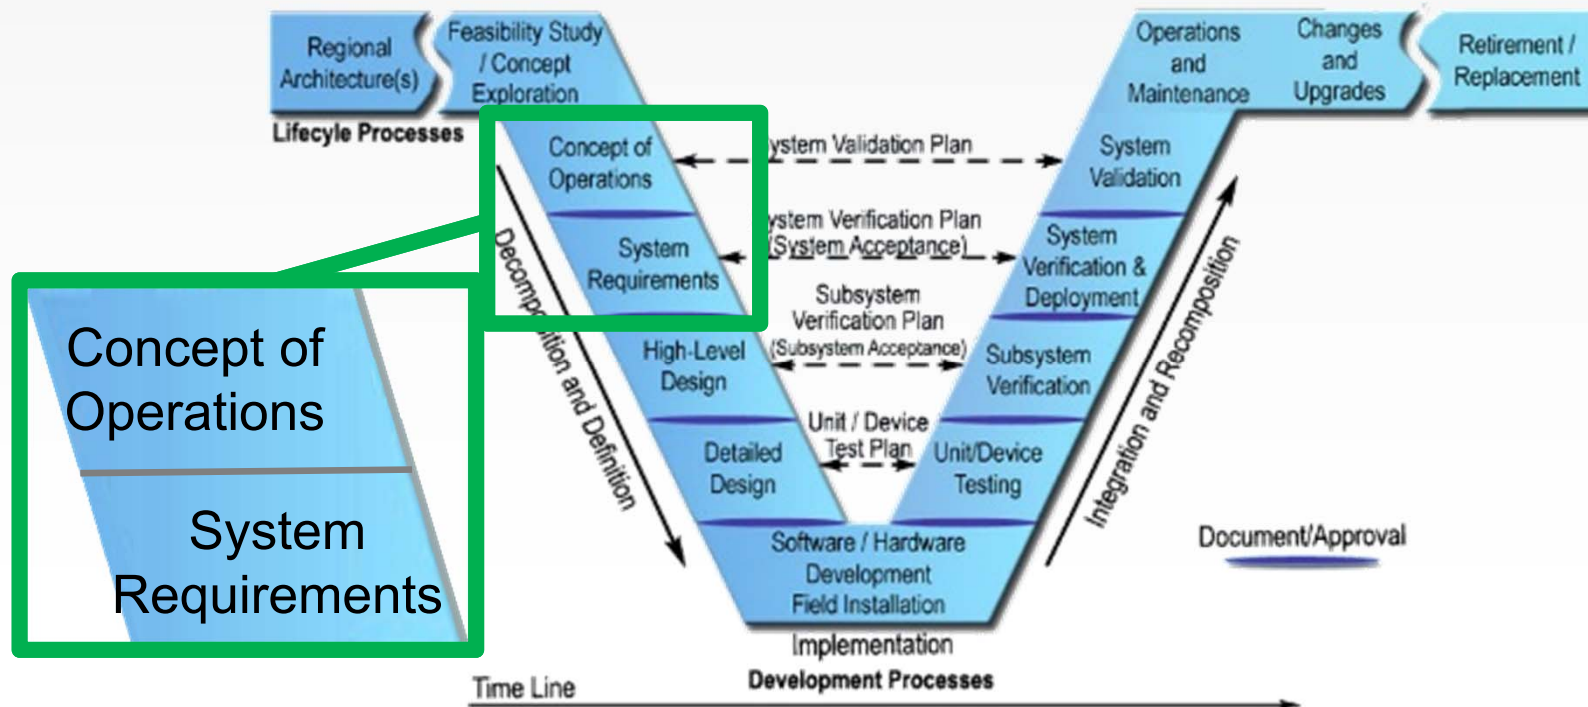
Regional Architecture(s)

Feasibility Study / Concept Exploration

Lifecyle Processes

Concept of Operations

System Requirements

High-Level Design

Detailed Design

Software / Hardware Development Field Installation

Implementation

Development Processes

Time Line

Decomposition and Definition

ystem Validation Plan

ystem Verification Plan (System Acceptance)

Subsystem Verification Plan (Subsystem Acceptance)

Unit / Device Test Plan

Unit/Device Testing

Subsystem Verification

System Verification & Deployment

System Validation

Integration and Recomposition

Operations and Maintenance

Changes and Upgrades

Retirement / Replacement

Document/Approval

Concept of Operations

System Requirements